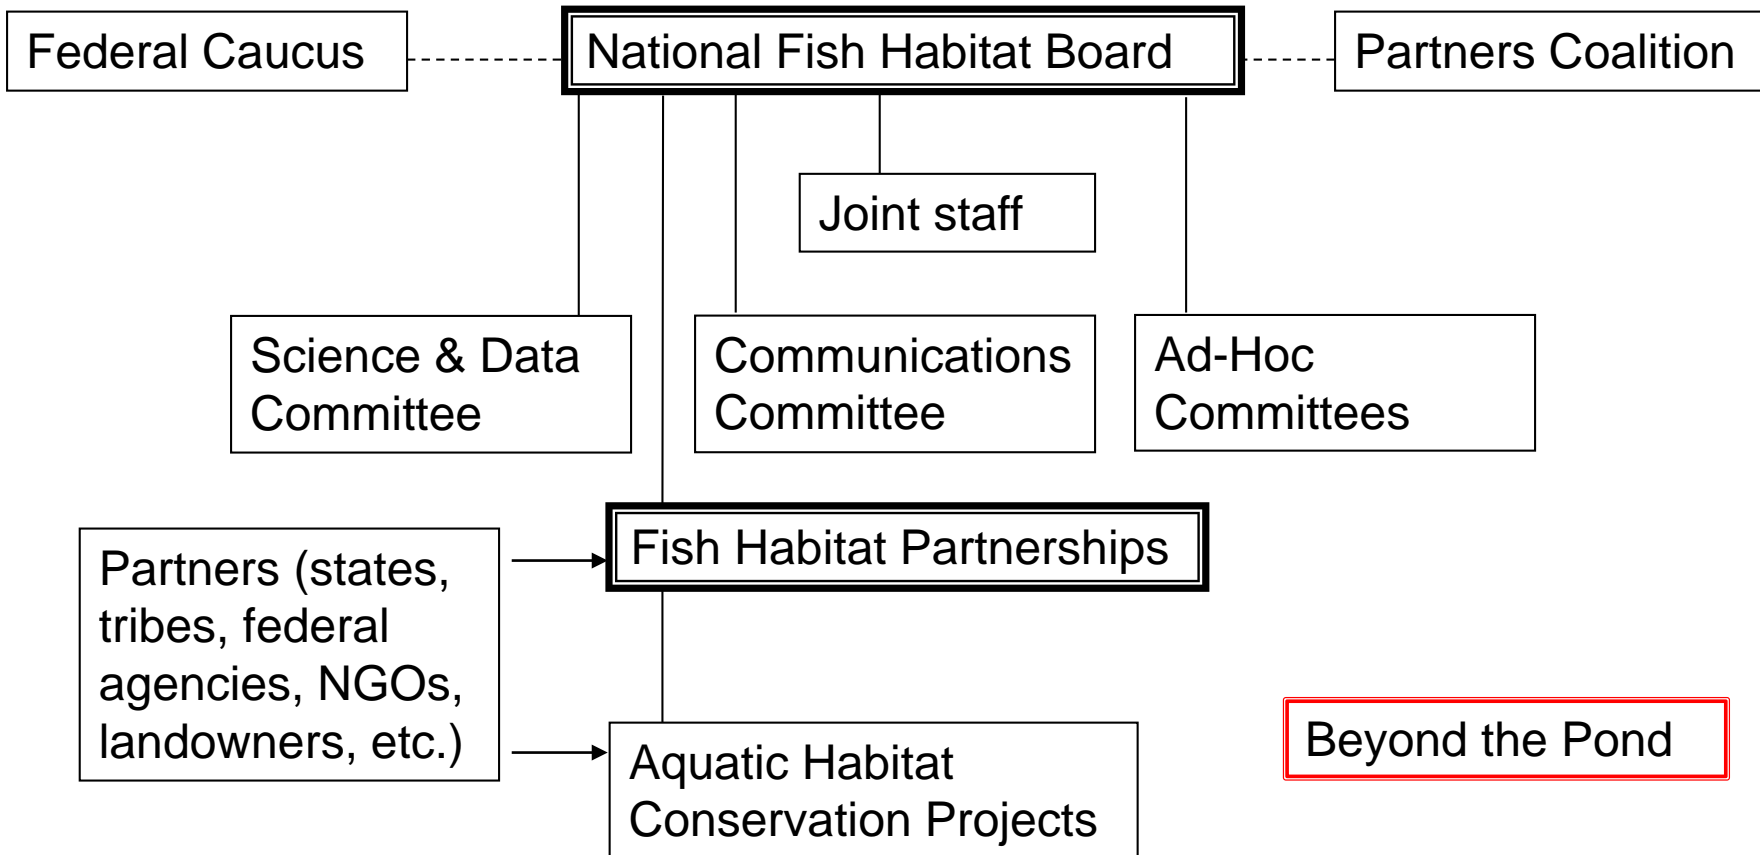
Federal Caucus

National Fish Habitat Board

Partners Coalition

Joint staff

Science & Data Committee

Communications Committee

Ad-Hoc Committees

Fish Habitat Partnerships

Partners (states, tribes, federal agencies, NGOs, landowners, etc.)

Aquatic Habitat Conservation Projects

Beyond the Pond